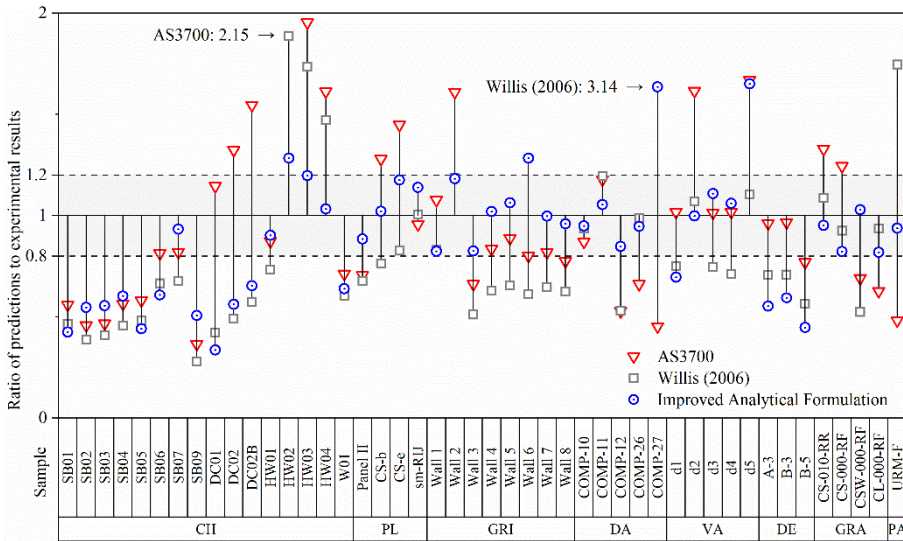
AS3700: 2.15 →

Willis (2006): 3.14 →

2
1.2
1
0.8
0

Ratio of predictions to experimental results

AS3700
Willis (2006)
Improved Analytical Formulation

Sample

SB01
SB02
SB03
SB04
SB05
SB06
SB07
SB09
DC01
DC02
DC02B
HW01
HW02
HW03
HW04
W01
Panel II
CS-b
CS-e
sm-RIJ
Wall 1
Wall 2
Wall 3
Wall 4
Wall 5
Wall 6
Wall 7
Wall 8
COMP-10
COMP-11
COMP-12
COMP-26
COMP-27
d1
d2
d3
d4
d5
A-3
B-3
B-5
CS-010-RR
CS-000-RF
CSW-000-RF
CL-000-RF
URM-F

CII
PL
GRI
DA
VA
DE
GRA
PA